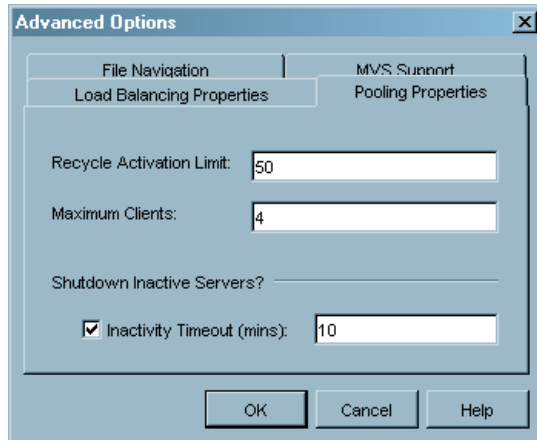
Advanced Options

File Navigation
MVS Support
Load Balancing Properties
Pooling Properties

Recycle Activation Limit: 50

Maximum Clients: 4

Shutdown Inactive Servers?

Inactivity Timeout (mins): 10

OK
Cancel
Help